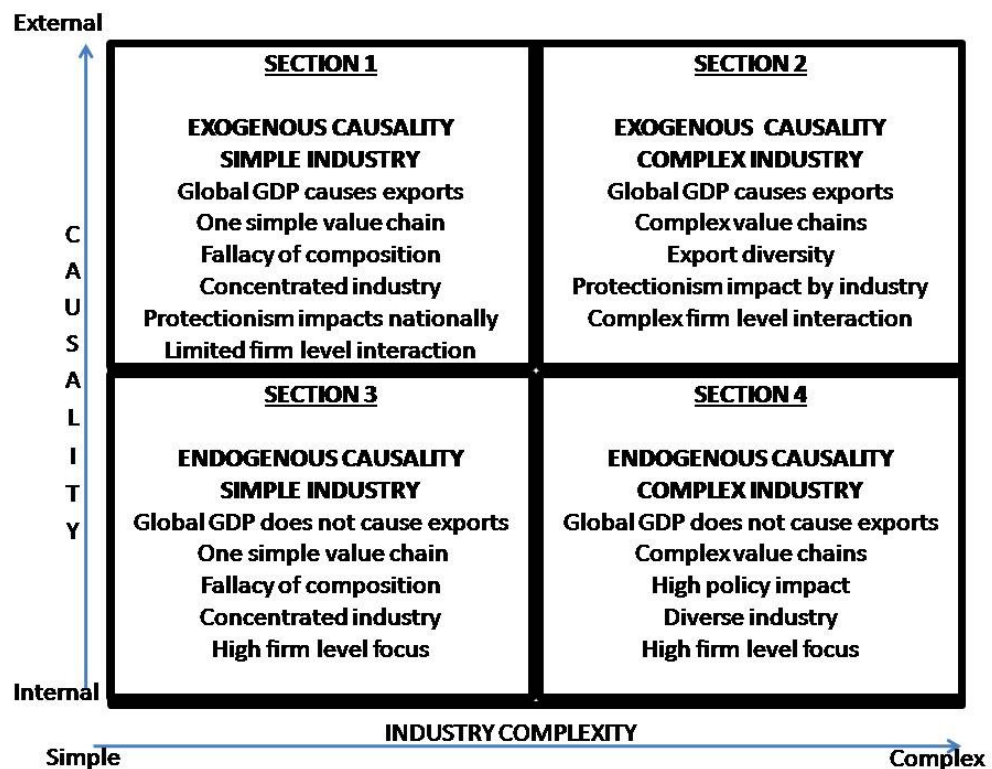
External

C
A
U
S
A
L
I
T
Y

SECTION 1

EXOGENOUS CAUSALITY
SIMPLE INDUSTRY
Global GDP causes exports
One simple value chain
Fallacy of composition
Concentrated industry
Protectionism impacts nationally
Limited firm level interaction

SECTION 2

EXOGENOUS CAUSALITY
COMPLEX INDUSTRY
Global GDP causes exports
Complex value chains
Export diversity
Protectionism impact by industry
Complex firm level interaction

SECTION 3

ENDOGENOUS CAUSALITY
SIMPLE INDUSTRY
Global GDP does not cause exports
One simple value chain
Fallacy of composition
Concentrated industry
High firm level focus

SECTION 4

ENDOGENOUS CAUSALITY
COMPLEX INDUSTRY
Global GDP does not cause exports
Complex value chains
High policy impact
Diverse industry
High firm level focus

Internal

INDUSTRY COMPLEXITY

Simple

Complex